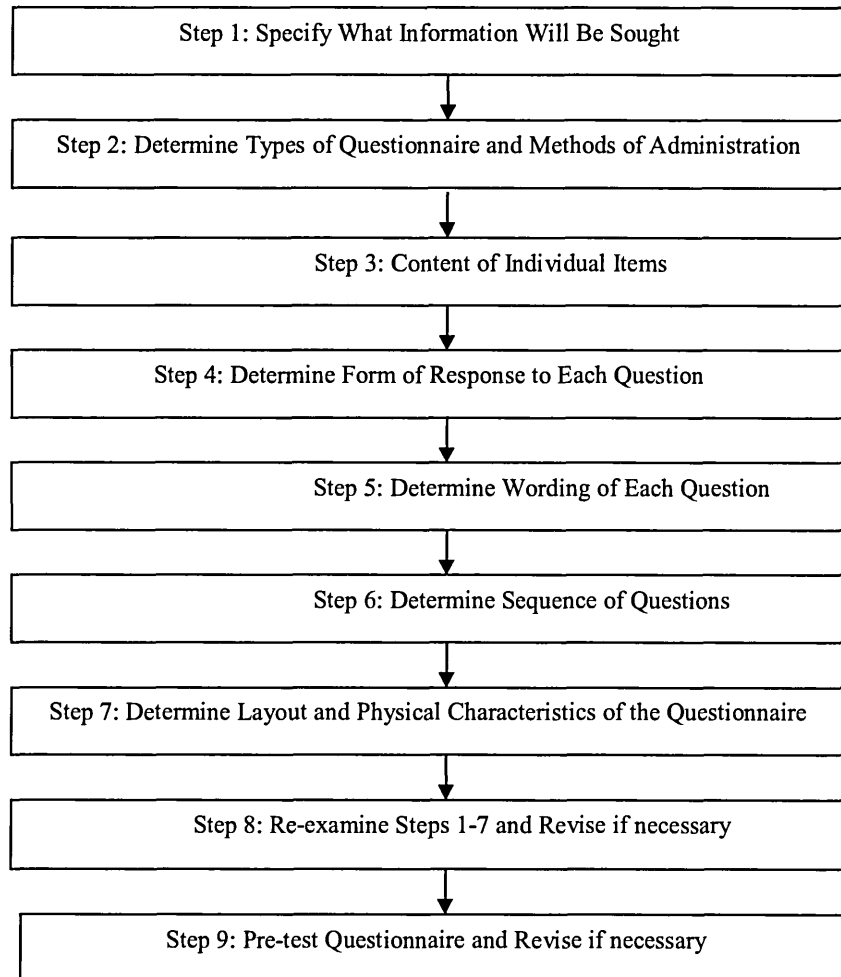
Step 1: Specify What Information Will Be Sought

Step 2: Determine Types of Questionnaire and Methods of Administration

Step 3: Content of Individual Items

Step 4: Determine Form of Response to Each Question

Step 5: Determine Wording of Each Question

Step 6: Determine Sequence of Questions

Step 7: Determine Layout and Physical Characteristics of the Questionnaire

Step 8: Re-examine Steps 1-7 and Revise if necessary

Step 9: Pre-test Questionnaire and Revise if necessary